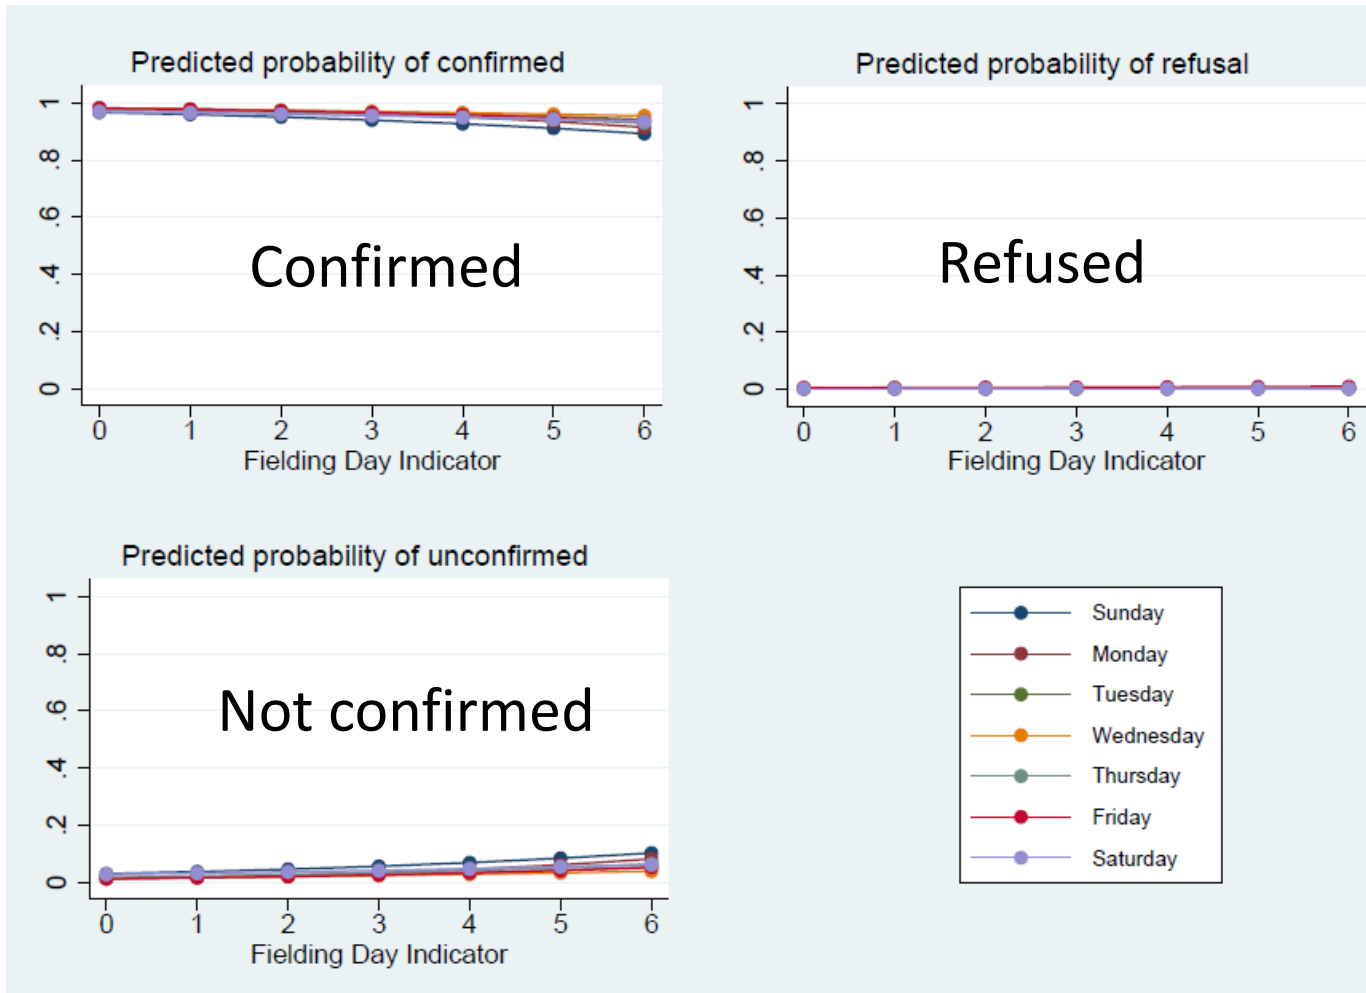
Predicted probability of confirmed

1
.8
.6
.4
.2
0

Confirmed

0 1 2 3 4 5 6
Fielding Day Indicator

Predicted probability of refusal

1
.8
.6
.4
.2
0

Refused

0 1 2 3 4 5 6
Fielding Day Indicator

Predicted probability of unconfirmed

1
.8
.6
.4
.2
0

Not confirmed

0 1 2 3 4 5 6
Fielding Day Indicator

Sunday
Monday
Tuesday
Wednesday
Thursday
Friday
Saturday